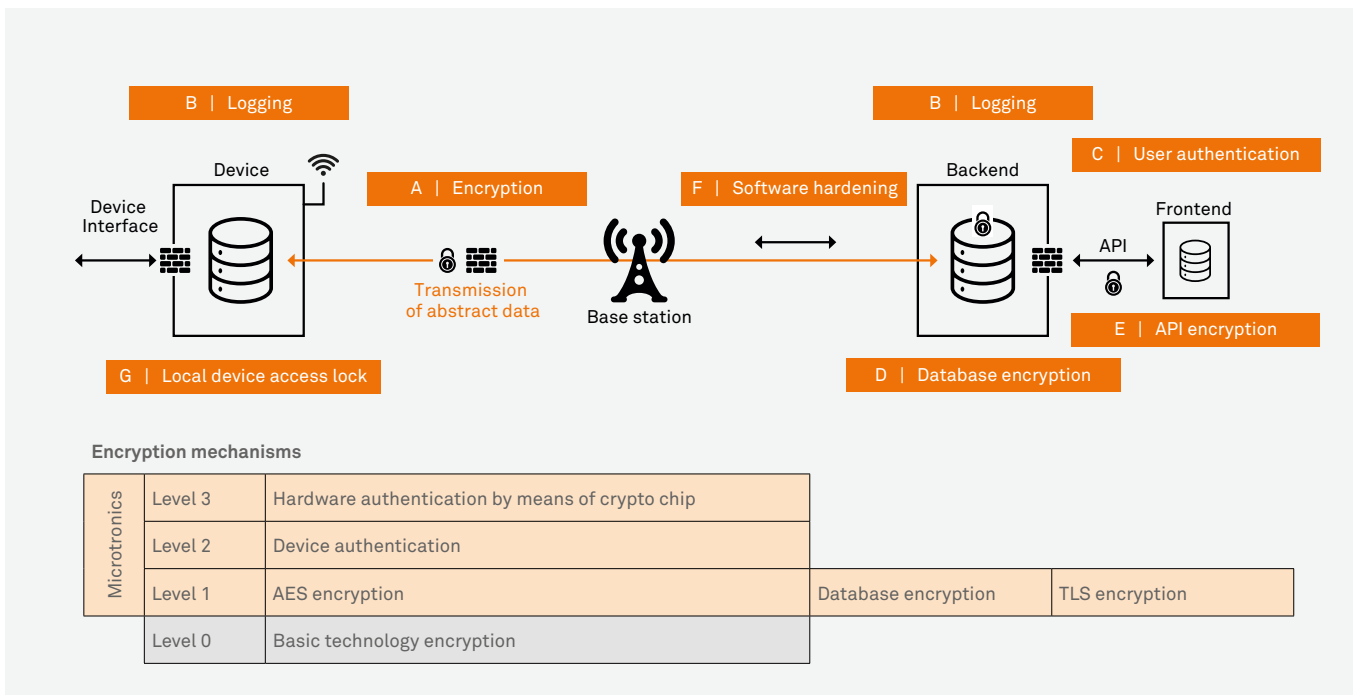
B | Logging

B | Logging

C | User authentication

Device

Device Interface

A | Encryption

F | Software hardening

Backend

Frontend

API

Transmission of abstract data

Base station

E | API encryption

G | Local device access lock

D | Database encryption

Encryption mechanisms

| Microtronics | Level 3 | Hardware authentication by means of crypto chip | | |
|---|---|---|---|---|
| | Level 2 | Device authentication | | |
| | Level 1 | AES encryption | Database encryption | TLS encryption |
| | Level 0 | Basic technology encryption | | |